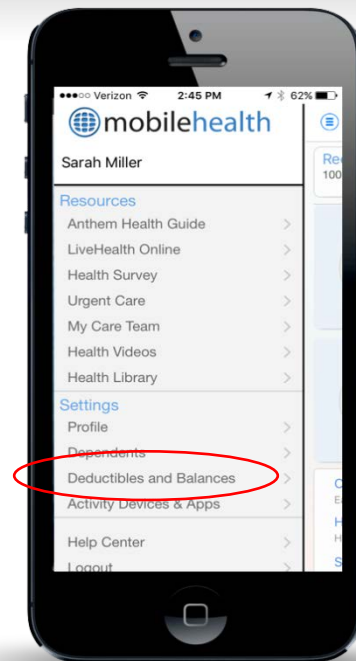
●●●○○ Verizon 2:45 PM 62%

mobilehealth

Sarah Miller

Resources
Anthem Health Guide >
LiveHealth Online >
Health Survey >
Urgent Care >
My Care Team >
Health Videos >
Health Library >

Settings
Profile >
Dependents >
Deductibles and Balances >
Activity Devices & Apps >

Help Center >
Logout

Re
100